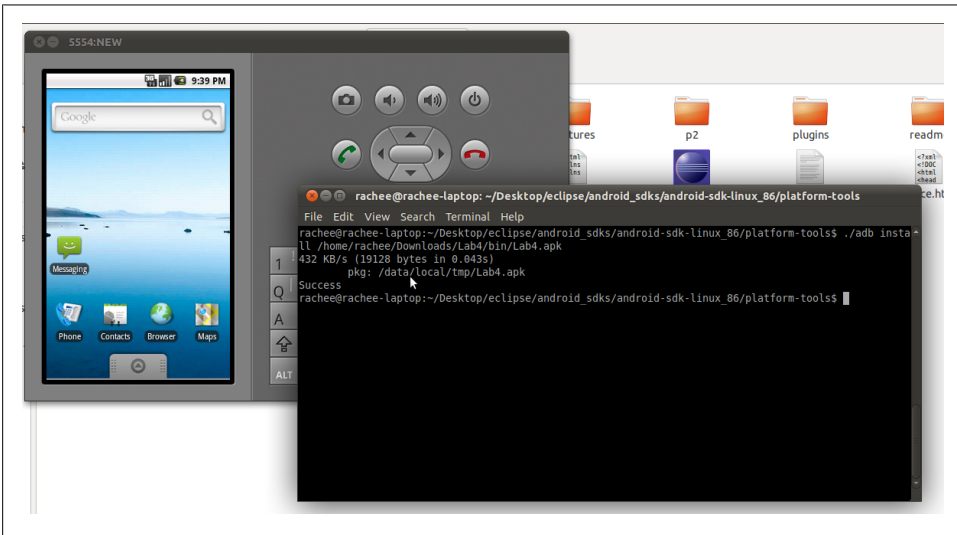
5554:NEW

9:39 PM

Google

Messaging

Phone Contacts Browser Maps

1
Q
A
ALT

tures p2 plugins readm

<?xml <!DOC <html <head

ce.ht

rachee@rachee-laptop: ~/Desktop/eclipse/android_sdks/android-sdk-linux_86/platform-tools

File Edit View Search Terminal Help

rachee@rachee-laptop:~/Desktop/eclipse/android_sdks/android-sdk-linux_86/platform-tools$ ./adb install /home/rachee/Downloads/Lab4/bin/Lab4.apk
432 KB/s (19128 bytes in 0.043s)
pkg: /data/local/tmp/Lab4.apk
Success
rachee@rachee-laptop:~/Desktop/eclipse/android_sdks/android-sdk-linux_86/platform-tools$